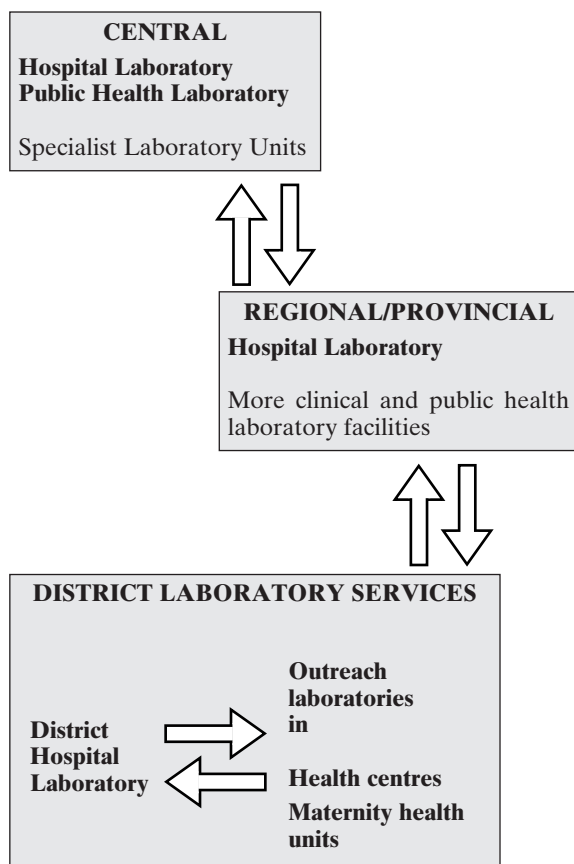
CENTRAL
Hospital Laboratory
Public Health Laboratory

Specialist Laboratory Units

REGIONAL/PROVINCIAL
Hospital Laboratory

More clinical and public health laboratory facilities

DISTRICT LABORATORY SERVICES

District Hospital Laboratory

Outreach laboratories in

Health centres
Maternity health units